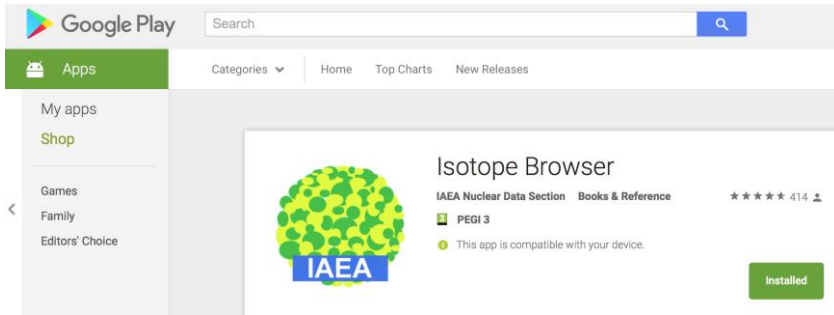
Google Play

Search

Apps

Categories

Home

Top Charts

New Releases

My apps

Shop

Games

Family

Editors' Choice

IAEA

Isotope Browser

IAEA Nuclear Data Section

Books & Reference

414

3

PEGI 3

This app is compatible with your device.

Installed